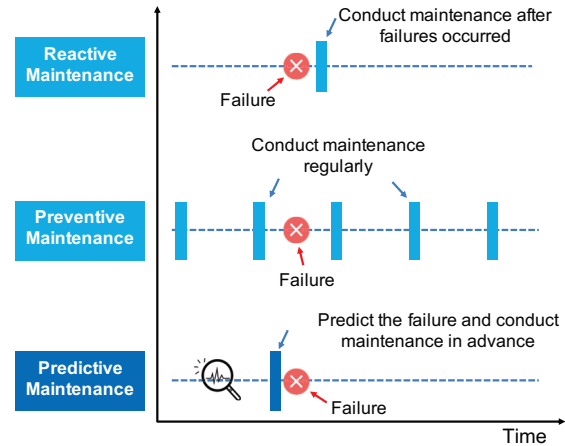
Reactive Maintenance

Conduct maintenance after failures occurred

Failure

Conduct maintenance regularly

Preventive Maintenance

Failure

Predict the failure and conduct maintenance in advance

Predictive Maintenance

Failure

Time